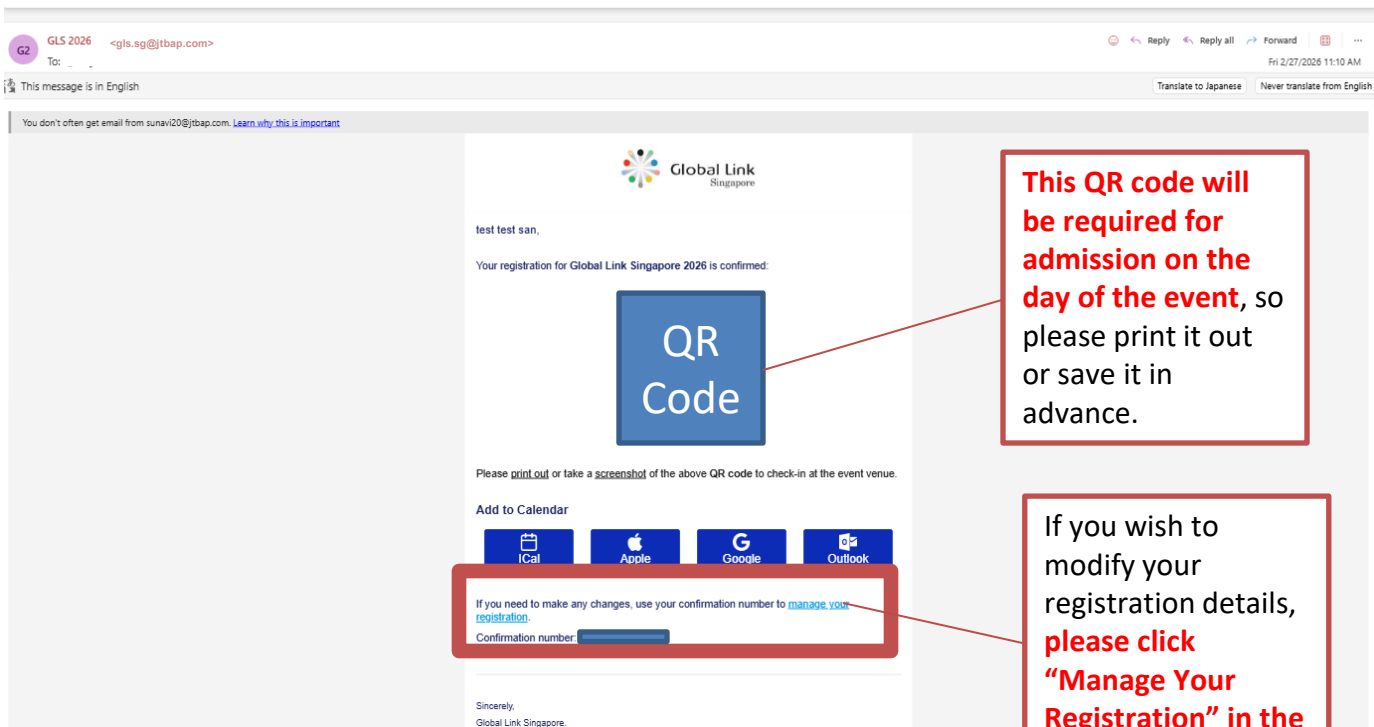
G2 GLS 2026 <gls.sg@jtbap.com>
To:

Reply Reply all Forward
Fri 2/27/2026 11:10 AM

This message is in English

Translate to Japanese Never translate from English

You don't often get email from sunavi20@jtbap.com. Learn why this is important

Global Link Singapore

test test san,

Your registration for Global Link Singapore 2026 is confirmed:

QR Code

Please print out or take a screenshot of the above QR code to check-in at the event venue.

Add to Calendar

ICal Apple Google Outlook

If you need to make any changes, use your confirmation number to manage your registration.

Confirmation number:

Sincerely,
Global Link Singapore.

This QR code will be required for admission on the day of the event, so please print it out or save it in advance.

If you wish to modify your registration details, please click "Manage Your Registration" in the